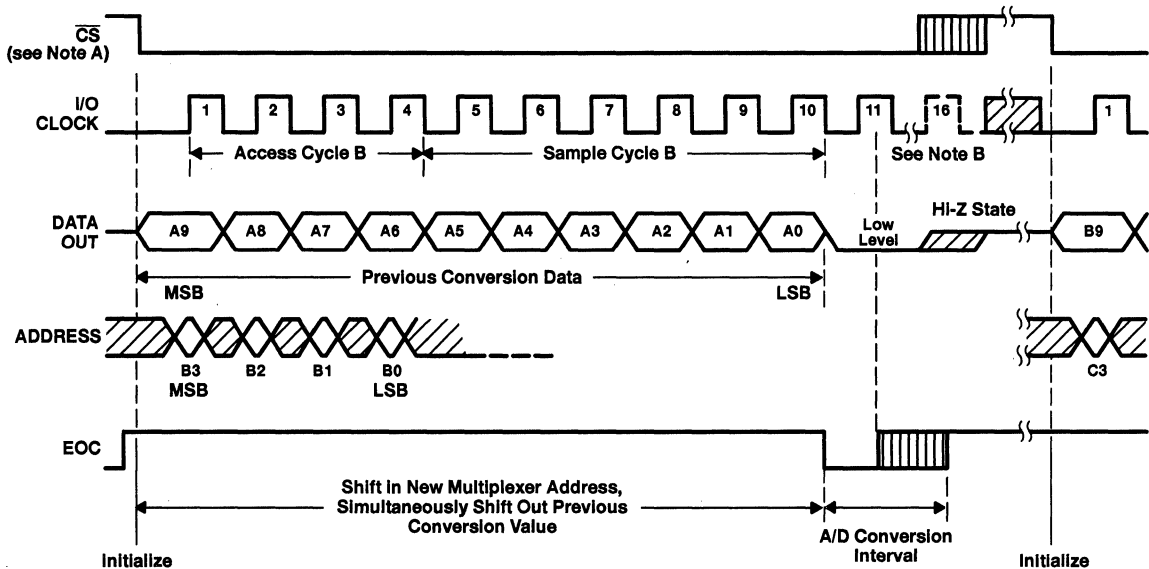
$\overline{CS}$
(see Note A)

I/O
CLOCK

1 2 3 4 5 6 7 8 9 10 11 16 1

Access Cycle B

Sample Cycle B

See Note B

DATA
OUT

A9 A8 A7 A6 A5 A4 A3 A2 A1 A0

Low
Level

Hi-Z State

B9

Previous Conversion Data

MSB

LSB

ADDRESS

B3
MSB

B2

B1

B0
LSB

C3

EOC

Shift in New Multiplexer Address,
Simultaneously Shift Out Previous
Conversion Value

A/D Conversion
Interval

Initialize

Initialize